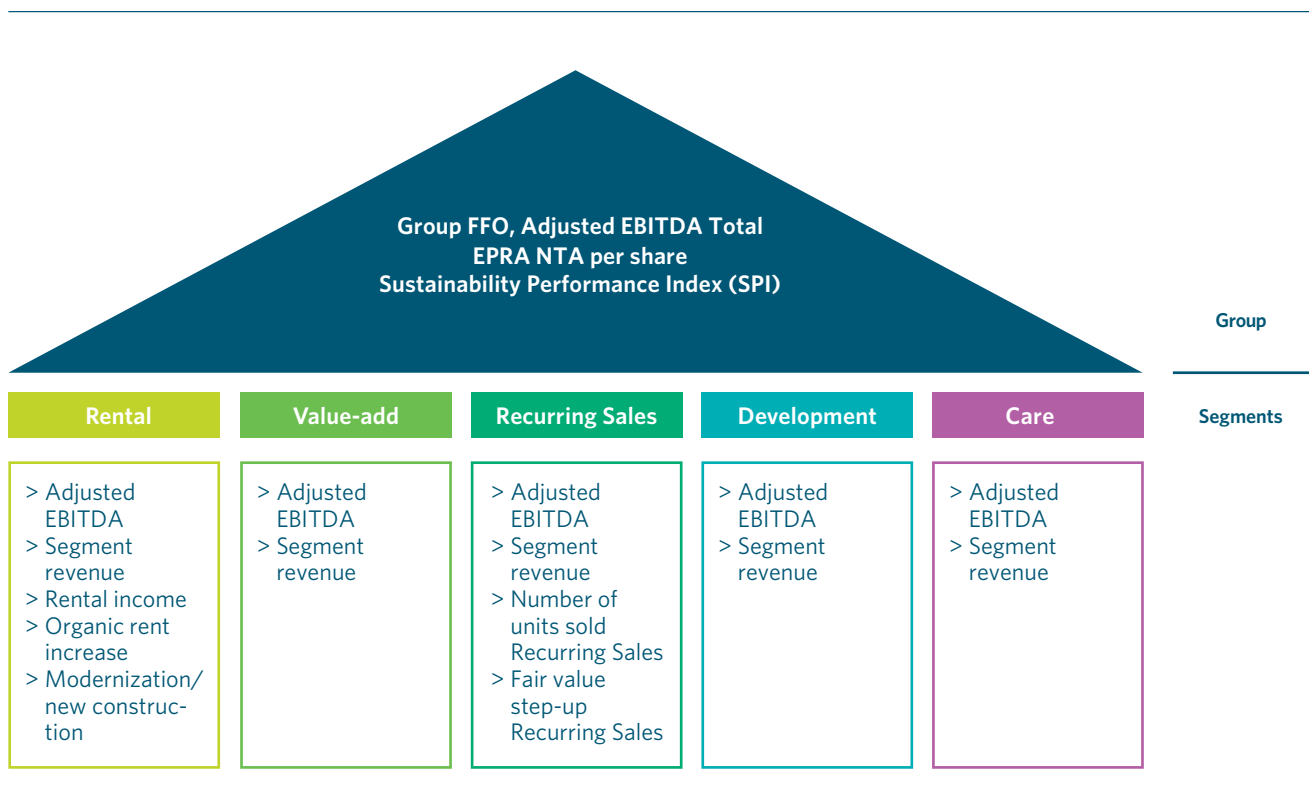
Group FFO, Adjusted EBITDA Total
EPRA NTA per share
Sustainability Performance Index (SPI)

Group

Segments

Rental

> Adjusted EBITDA
> Segment revenue
> Rental income
> Organic rent increase
> Modernization/ new construction

Value-add

> Adjusted EBITDA
> Segment revenue

Recurring Sales

> Adjusted EBITDA
> Segment revenue
> Number of units sold Recurring Sales
> Fair value step-up Recurring Sales

Development

> Adjusted EBITDA
> Segment revenue

Care

> Adjusted EBITDA
> Segment revenue